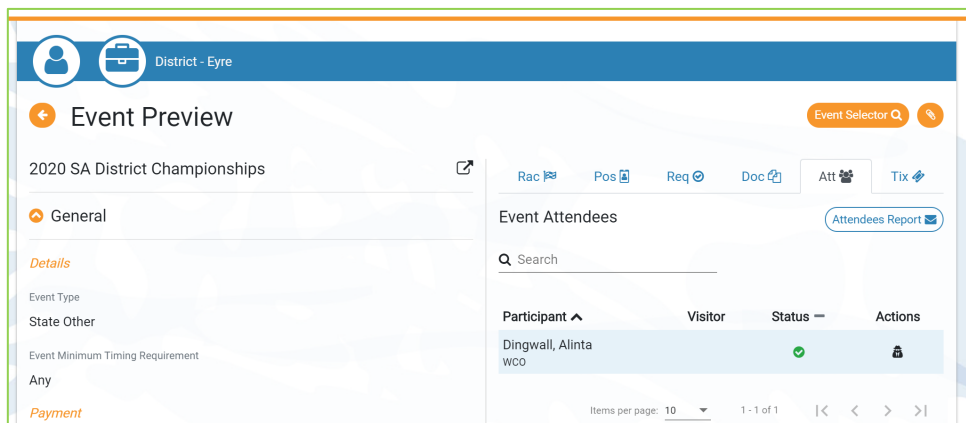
District - Eyre

Event Preview

Event Selector

2020 SA District Championships

General

Details

Event Type

State Other

Event Minimum Timing Requirement

Any

Payment

Rac Pos Req Doc Att Tix

Event Attendees

Attendees Report

Search

| Participant | Visitor | Status | Actions |
|---|---|---|---|
| Dingwall, Alinta WCO | | | |

Items per page: 10

1 - 1 of 1